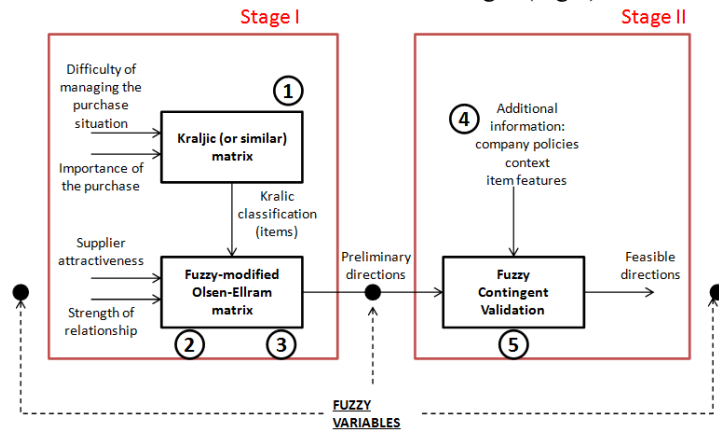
Stage I

Stage II

Difficulty of managing the purchase situation

Importance of the purchase

1

Kraljic (or similar) matrix

Kralic classification (items)

Supplier attractiveness

Strength of relationship

Fuzzy-modified Olsen-Ellram matrix

2

3

Preliminary directions

4

Additional information: company policies context item features

Fuzzy Contingent Validation

5

Feasible directions

FUZZY VARIABLES